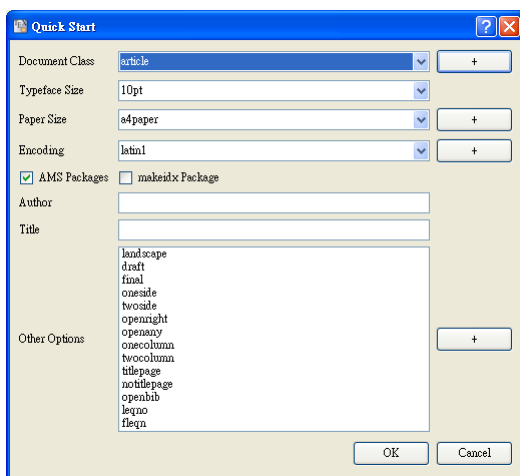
Quick Start

Document Class article +

Typeface Size 10pt

Paper Size a4paper +

Encoding latin1 +

AMS Packages makeidx Package

Author

Title

Other Options
landscape
draft
final
oneside
twoside
openright
openany
onecolumn
twocolumn
titlepage
notitlepage
openbib
leqno
fleqn
+

OK Cancel